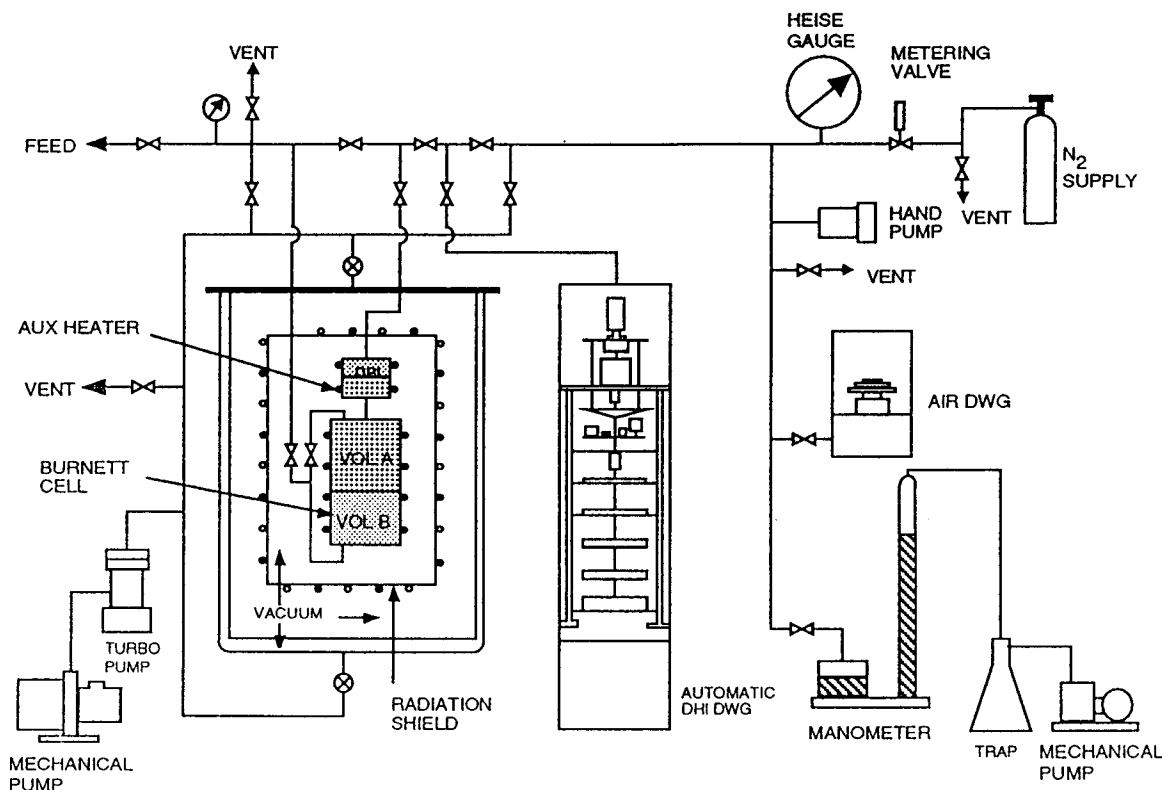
VENT
HEISE GAUGE
METERING VALVE
FEED
$N_2$ SUPPLY
VENT
HAND PUMP
VENT
AUX HEATER
DBL
VENT
AIR DWG
VOL A
BURNETT CELL
VOL B
TURBO PUMP
VACUUM
MECHANICAL PUMP
RADIATION SHIELD
AUTOMATIC DHI DWG
MANOMETER
TRAP
MECHANICAL PUMP